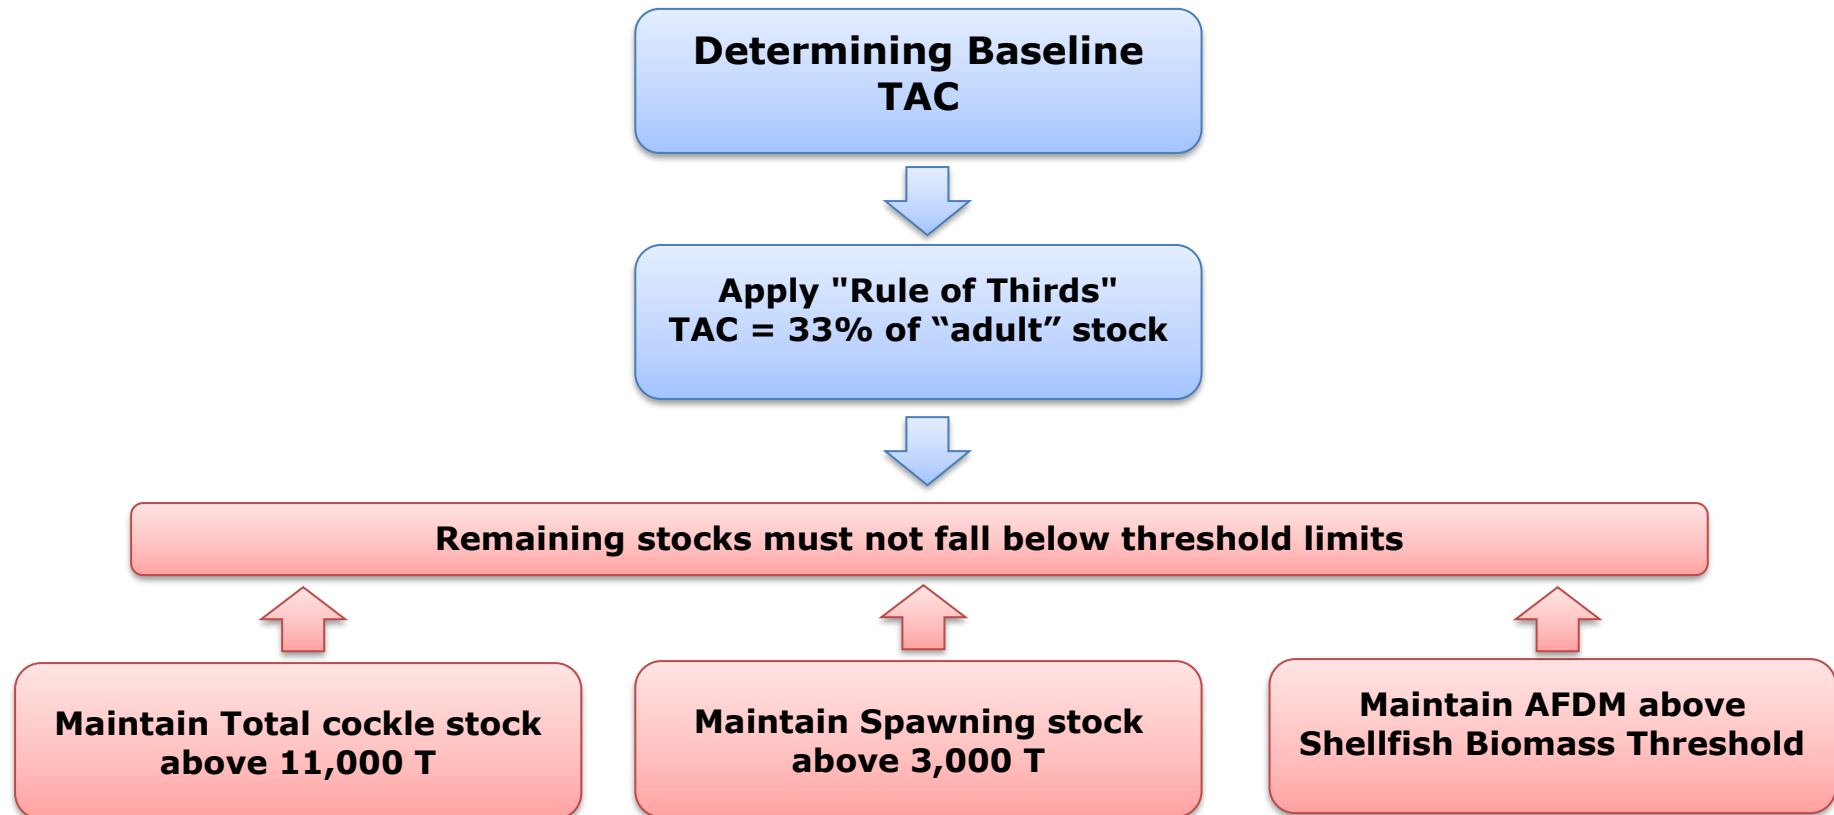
Determining Baseline TAC

Apply "Rule of Thirds"
TAC = 33% of “adult” stock

Remaining stocks must not fall below threshold limits

Maintain Total cockle stock above 11,000 T

Maintain Spawning stock above 3,000 T

Maintain AFDM above Shellfish Biomass Threshold